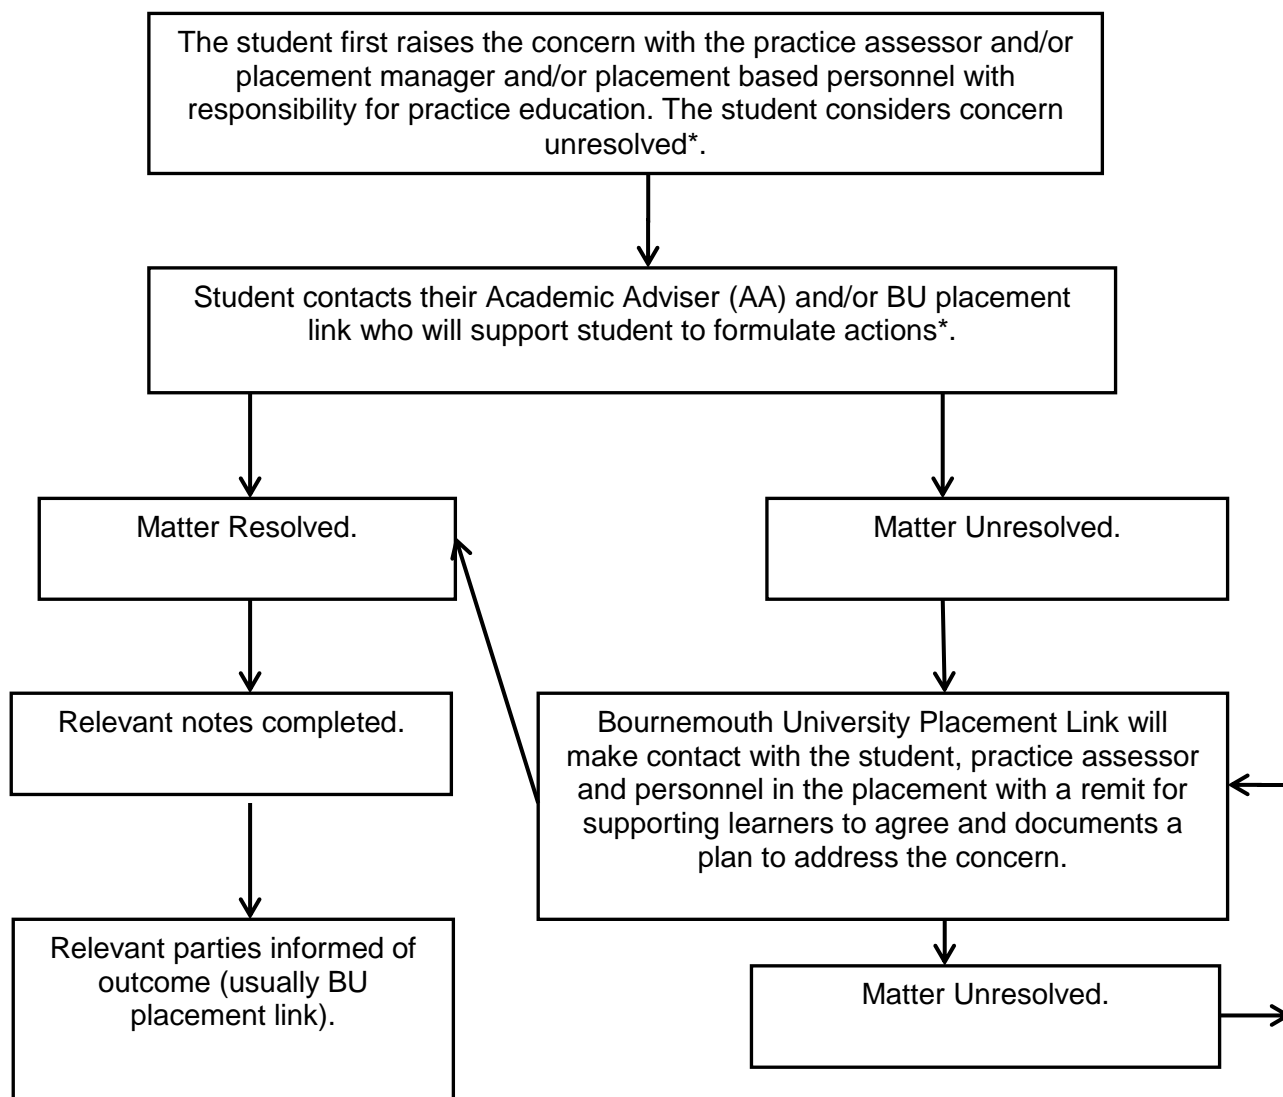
The student first raises the concern with the practice assessor and/or placement manager and/or placement based personnel with responsibility for practice education. The student considers concern unresolved*.

Student contacts their Academic Adviser (AA) and/or BU placement link who will support student to formulate actions*.

Matter Resolved.

Matter Unresolved.

Relevant notes completed.

Bournemouth University Placement Link will make contact with the student, practice assessor and personnel in the placement with a remit for supporting learners to agree and documents a plan to address the concern.

Relevant parties informed of outcome (usually BU placement link).

Matter Unresolved.